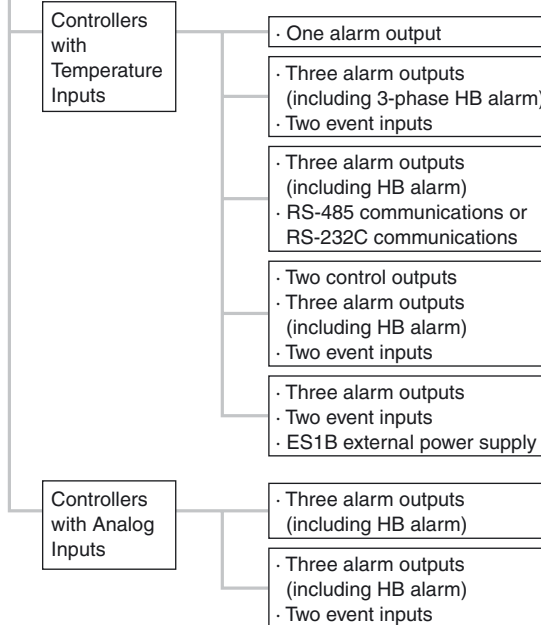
Controllers with Temperature Inputs

· One alarm output

· Three alarm outputs (including 3-phase HB alarm)
· Two event inputs

· Three alarm outputs (including HB alarm)
· RS-485 communications or RS-232C communications

· Two control outputs
· Three alarm outputs (including HB alarm)
· Two event inputs

· Three alarm outputs
· Two event inputs
· ES1B external power supply

Controllers with Analog Inputs

· Three alarm outputs (including HB alarm)

· Three alarm outputs (including HB alarm)
· Two event inputs